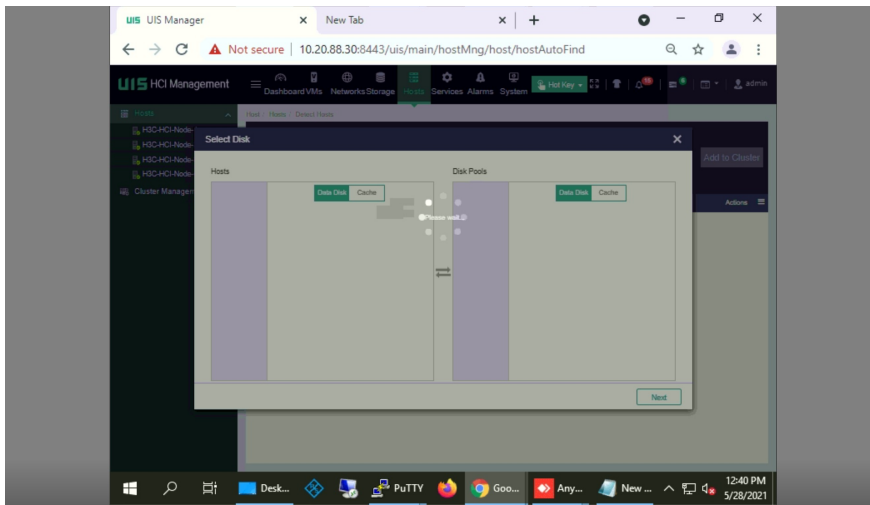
UIS UIS Manager × New Tab × +

← → C ⚠ Not secure | 10.20.88.30:8443/uis/main/hostMng/host/hostAutoFind

UIS HCI Management Dashboard VMs Networks Storage Hosts Services Alarms System Hot Key admin

Hosts
H3C-HCI-Node-
H3C-HCI-Node-
H3C-HCI-Node-
H3C-HCI-Node-
Cluster Managem

Host / Hosts / Detect Hosts

Add to Cluster

Actions

Select Disk ×

Hosts

Data Disk Cache

Please wait...

Disk Pools

Data Disk Cache

Next

Desk... PuTTY Goo... Any... New ... 12:40 PM 5/28/2021